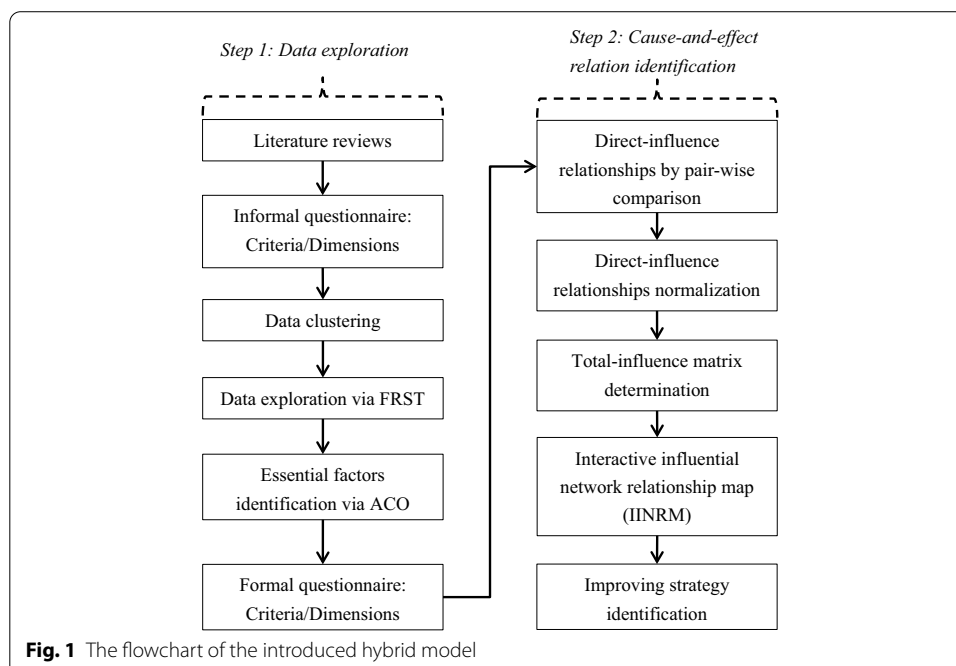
Step 1: Data exploration

Literature reviews

Informal questionnaire: Criteria/Dimensions

Data clustering

Data exploration via FRST

Essential factors identification via ACO

Formal questionnaire: Criteria/Dimensions

Step 2: Cause-and-effect relation identification

Direct-influence relationships by pair-wise comparison

Direct-influence relationships normalization

Total-influence matrix determination

Interactive influential network relationship map (IINRM)

Improving strategy identification

Fig. 1 The flowchart of the introduced hybrid model